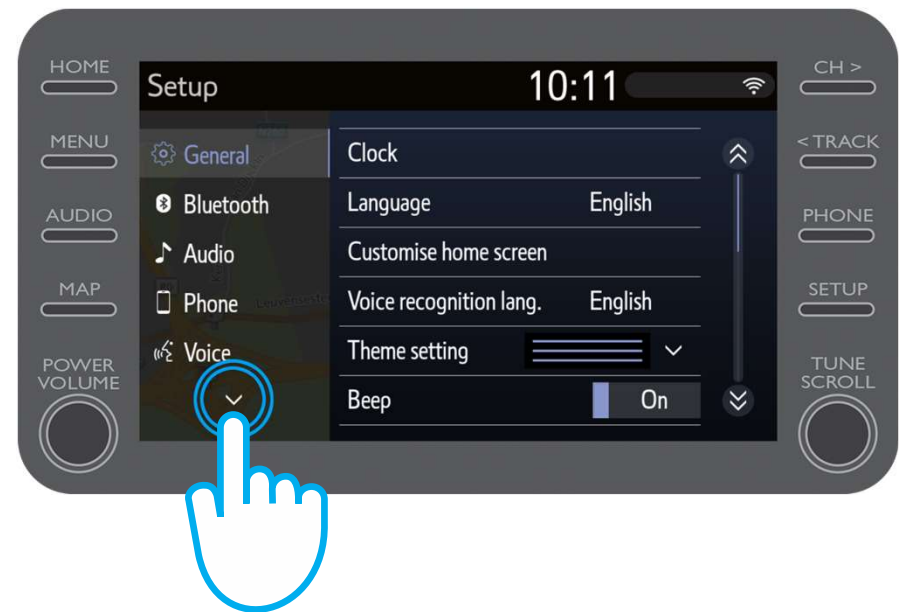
HOME
MENU
AUDIO
MAP
POWER VOLUME

Setup
10:11

General
Bluetooth
Audio
Phone
Voice

Clock
Language English
Customise home screen
Voice recognition lang. English
Theme setting
Beep On

CH >
< TRACK
PHONE
SETUP
TUNE SCROLL